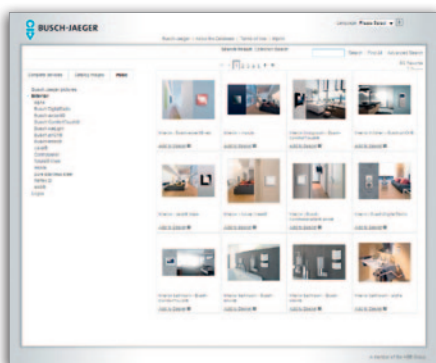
BUSCH-JAEGER

Busch-Jaeger | About the Database | Terms of Use | Imprint

Language Please Select

Search | Find all | Advanced Search

Complete services | Literary images | Photos

Busch-Jaeger pictures
Interior
Alpha
Busch-Triton
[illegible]

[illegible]

Add to Basket